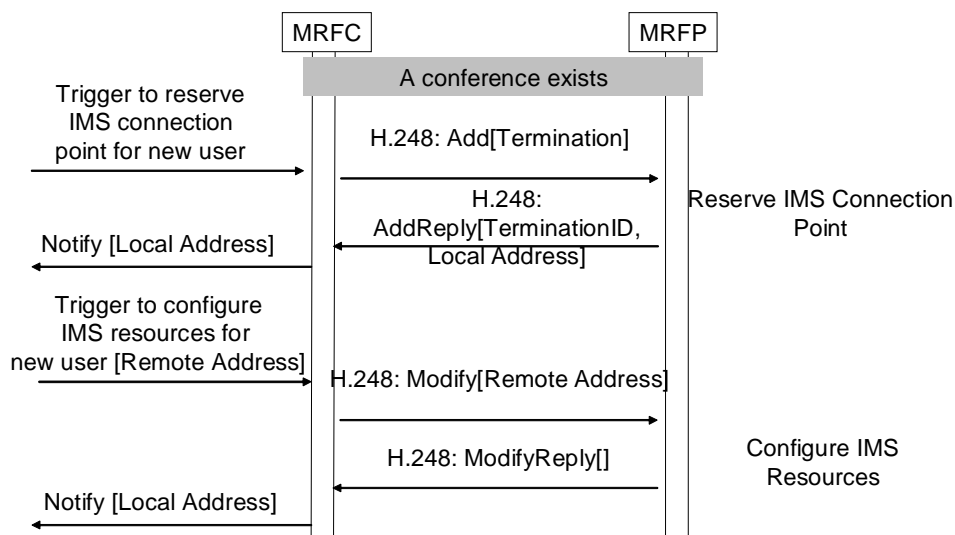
MRFC

MRFP

A conference exists

Trigger to reserve IMS connection point for new user

H.248: Add[Termination]

H.248: AddReply[TerminationID, Local Address]

Reserve IMS Connection Point

Notify [Local Address]

Trigger to configure IMS resources for new user [Remote Address]

H.248: Modify[Remote Address]

H.248: ModifyReply[]

Configure IMS Resources

Notify [Local Address]